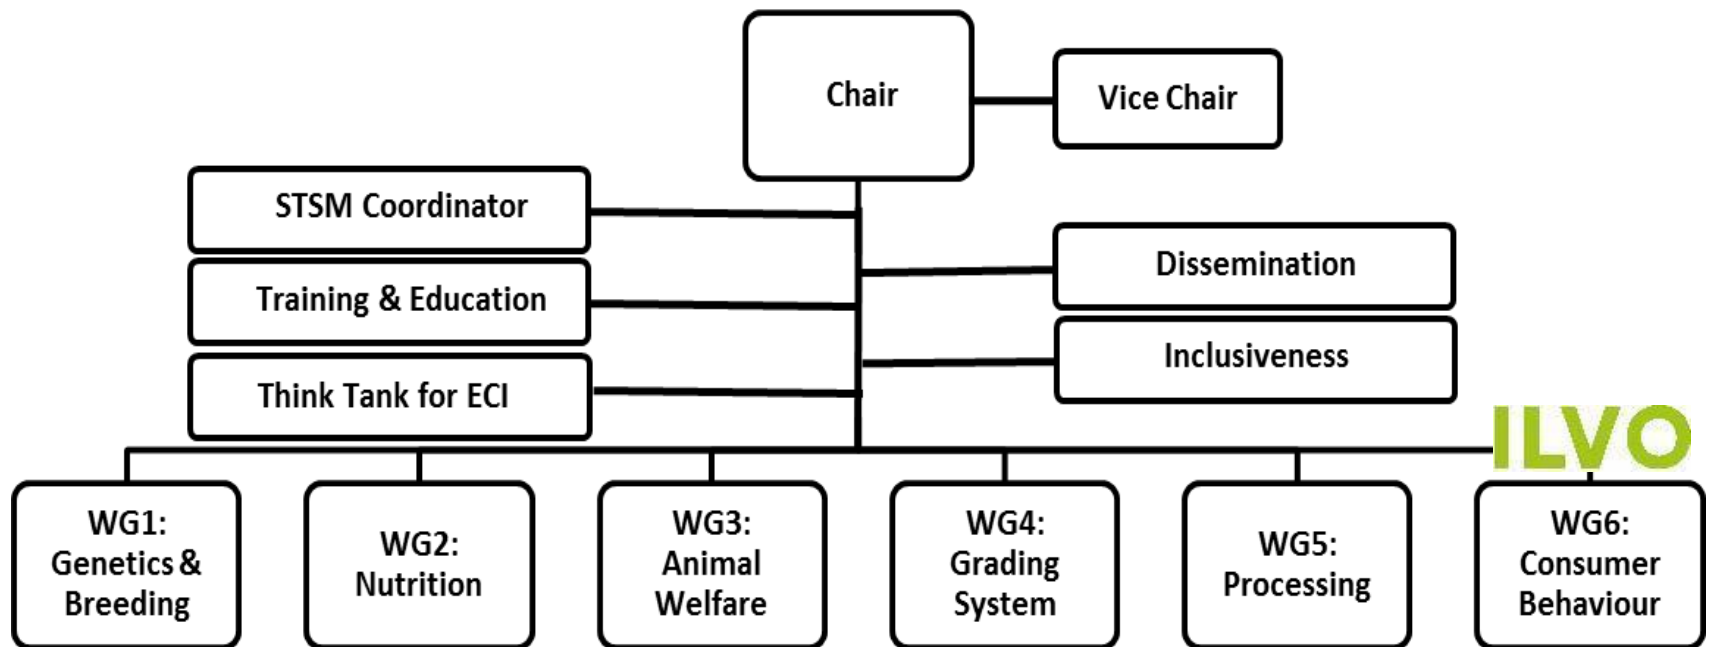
Chair

Vice Chair

STSM Coordinator

Training & Education

Think Tank for ECI

Dissemination

Inclusiveness

ILVO

WG1: Genetics & Breeding

WG2: Nutrition

WG3: Animal Welfare

WG4: Grading System

WG5: Processing

WG6: Consumer Behaviour